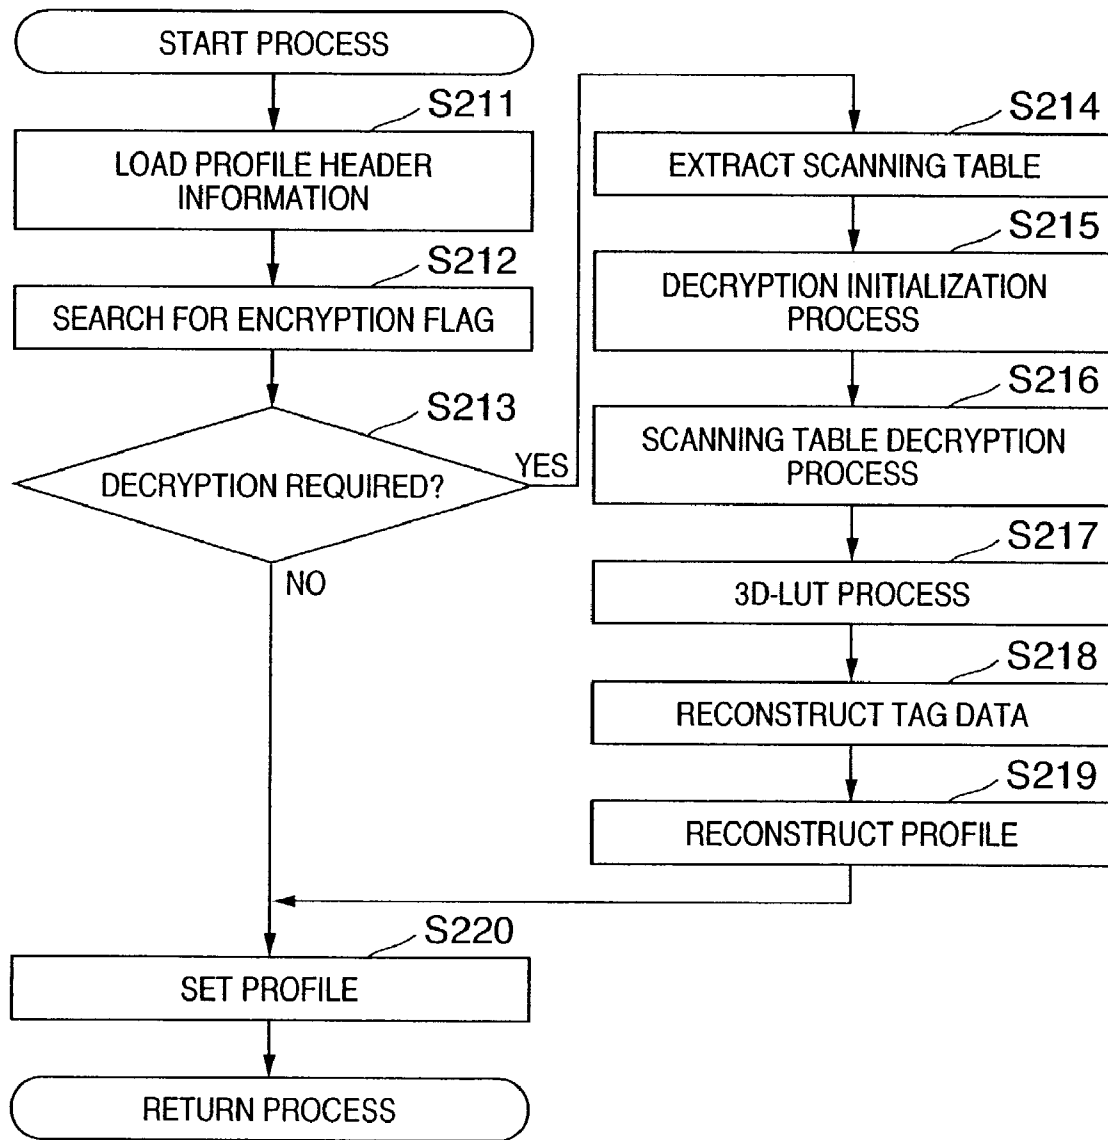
START PROCESS

S211

LOAD PROFILE HEADER INFORMATION

S212

SEARCH FOR ENCRYPTION FLAG

S213

DECRYPTION REQUIRED?

YES

NO

S214

EXTRACT SCANNING TABLE

S215

DECRYPTION INITIALIZATION PROCESS

S216

SCANNING TABLE DECRYPTION PROCESS

S217

3D-LUT PROCESS

S218

RECONSTRUCT TAG DATA

S219

RECONSTRUCT PROFILE

S220

SET PROFILE

RETURN PROCESS